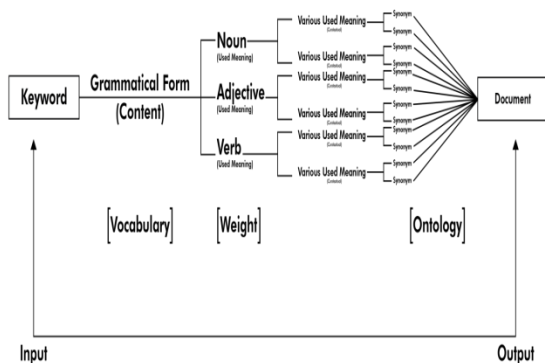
Keyword

Grammatical Form
(Content)

Noun
(Used Meaning)

Various Used Meaning
(Contexts)

Synonym

Synonym

Various Used Meaning
(Contexts)

Synonym

Synonym

Adjective
(Used Meaning)

Various Used Meaning
(Contexts)

Synonym

Synonym

Various Used Meaning
(Contexts)

Synonym

Synonym

Verb
(Used Meaning)

Various Used Meaning
(Contexts)

Synonym

Synonym

Various Used Meaning
(Contexts)

Synonym

Synonym

Document

[Vocabulary]

[Weight]

[Ontology]

Input

Output